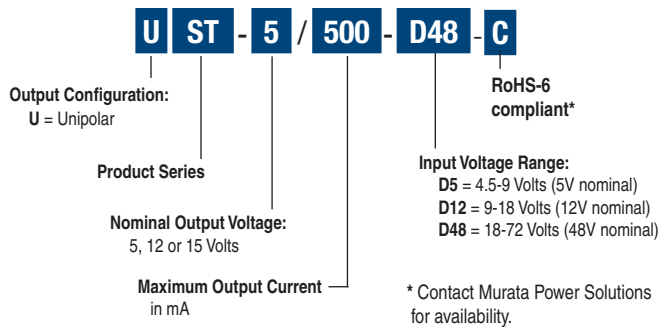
U ST - 5 / 500 - D48 - C

RoHS-6 compliant*

Output Configuration:
U = Unipolar

Product Series

Input Voltage Range:
D5 = 4.5-9 Volts (5V nominal)
D12 = 9-18 Volts (12V nominal)
D48 = 18-72 Volts (48V nominal)

Nominal Output Voltage:
5, 12 or 15 Volts

Maximum Output Current
in mA

* Contact Murata Power Solutions for availability.